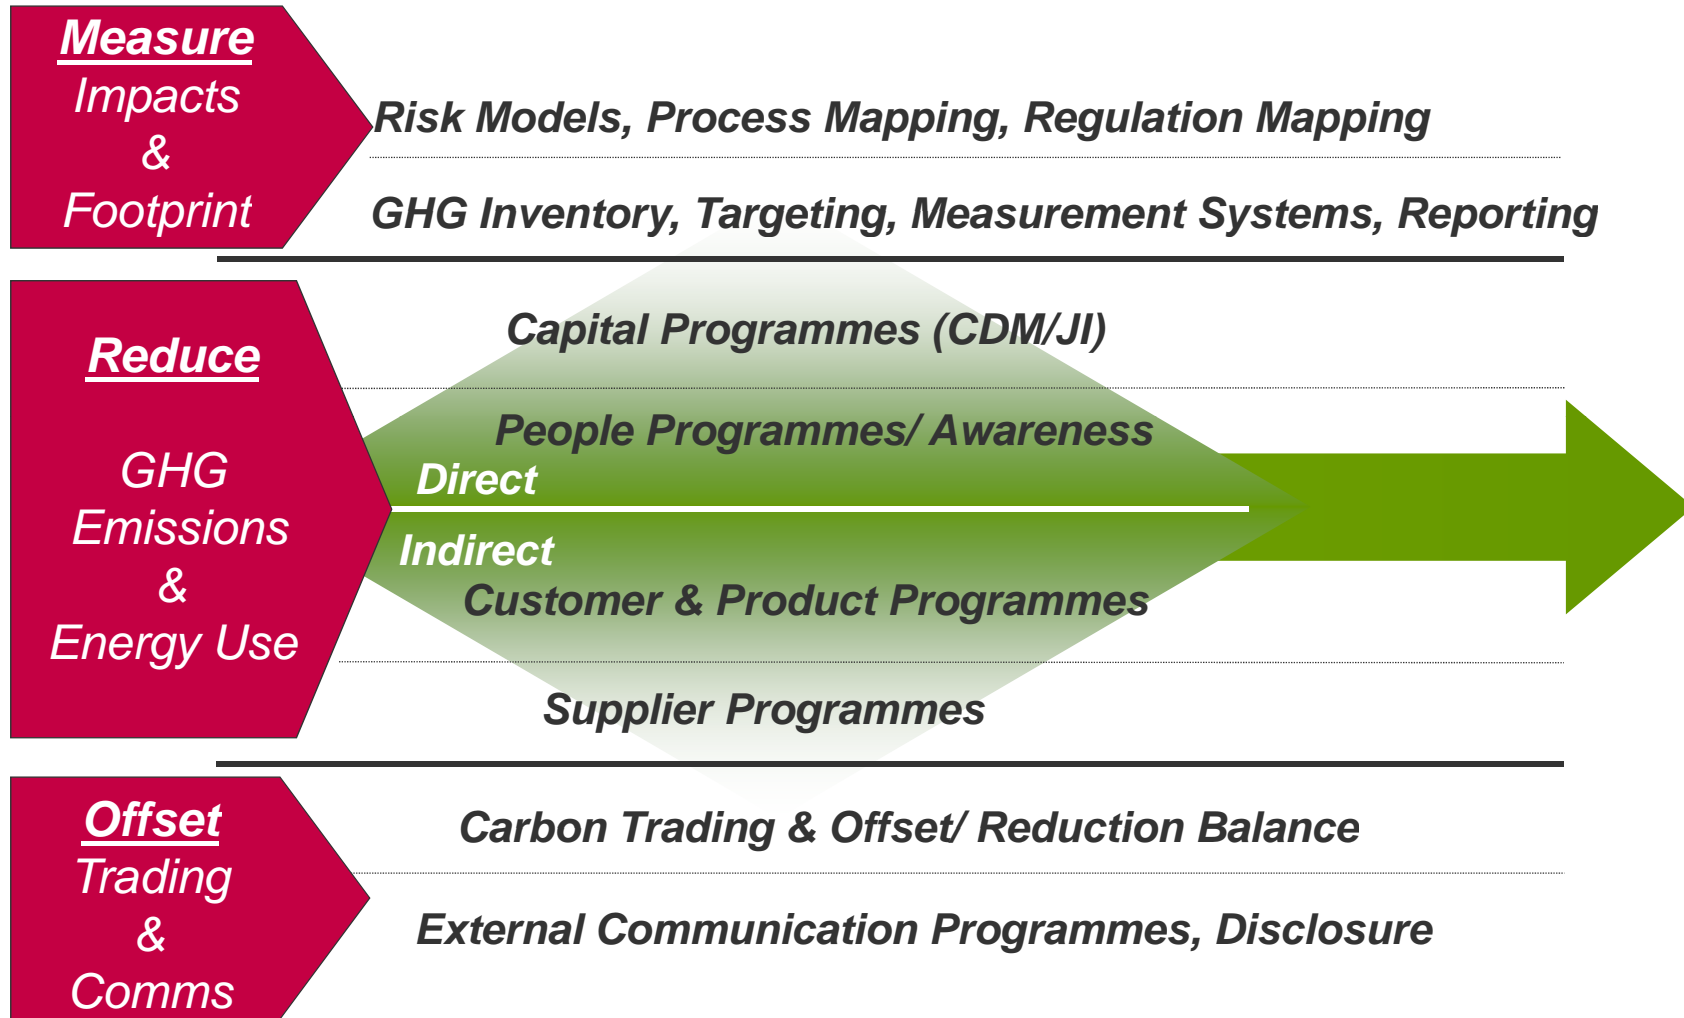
Measure
Impacts
&
Footprint

Risk Models, Process Mapping, Regulation Mapping

GHG Inventory, Targeting, Measurement Systems, Reporting

Reduce

GHG
Emissions
&
Energy Use

Capital Programmes (CDM/JI)

People Programmes/ Awareness

Direct

Indirect

Customer & Product Programmes

Supplier Programmes

Offset
Trading
&
Comms

Carbon Trading & Offset/ Reduction Balance

External Communication Programmes, Disclosure